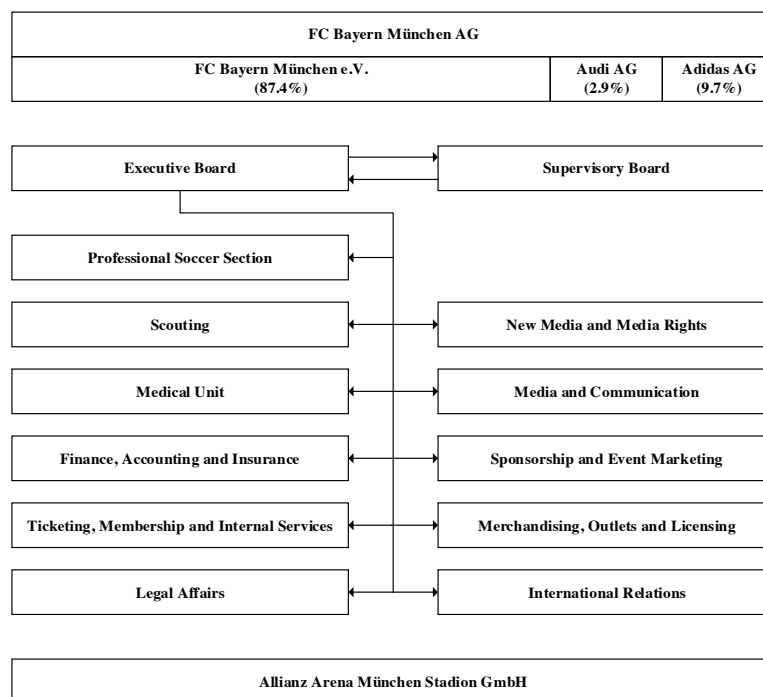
FC Bayern München AG

| FC Bayern München e.V. (87.4%) | Audi AG (2.9%) | Adidas AG (9.7%) |
|---|---|---|

Executive Board

Supervisory Board

Professional Soccer Section

Scouting

New Media and Media Rights

Medical Unit

Media and Communication

Finance, Accounting and Insurance

Sponsorship and Event Marketing

Ticketing, Membership and Internal Services

Merchandising, Outlets and Licensing

Legal Affairs

International Relations

Allianz Arena München Stadion GmbH